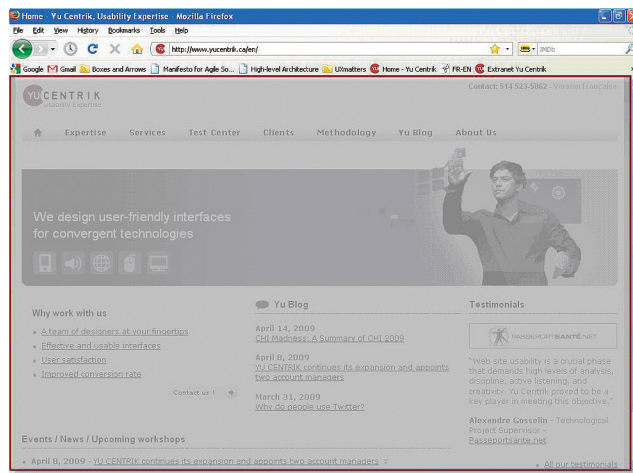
Home - Yu Centrik, Usability Expertise - Mozilla Firefox

File Edit View History Bookmarks Tools Help

http://www.yucentrik.ca/en/

IMDb

Google Gmail Boxes and Arrows Manifesto for Agile So... High-level Architecture UXmatters Home - Yu Centrik FR-EN Extranet Yu Centrik

YU CENTRIK Usability Expertise

Contact: 514 523-5062 - Version française

Expertise Services Test Center Clients Methodology Yu Blog About Us

We design user-friendly interfaces for convergent technologies

Why work with us

A team of designers at your fingertips

Effective and usable interfaces

User satisfaction

Improved conversion rate

Contact us !

Yu Blog

April 14, 2009
CHI Madness: A Summary of CHI 2009

April 8, 2009
YU CENTRIK continues its expansion and appoints two account managers

March 31, 2009
Why do people use Twitter?

Testimonials

PASSEPORTSANTÉ.NET

"Web site usability is a crucial phase that demands high levels of analysis, discipline, active listening, and creativity. Yu Centrik proved to be a key player in meeting this objective."

Alexandre Gosselin - Technological Project Supervisor - Passeportsante.net

All our testimonials

Events / News / Upcoming workshops

April 8, 2009 - YU CENTRIK continues its expansion and appoints two account managers